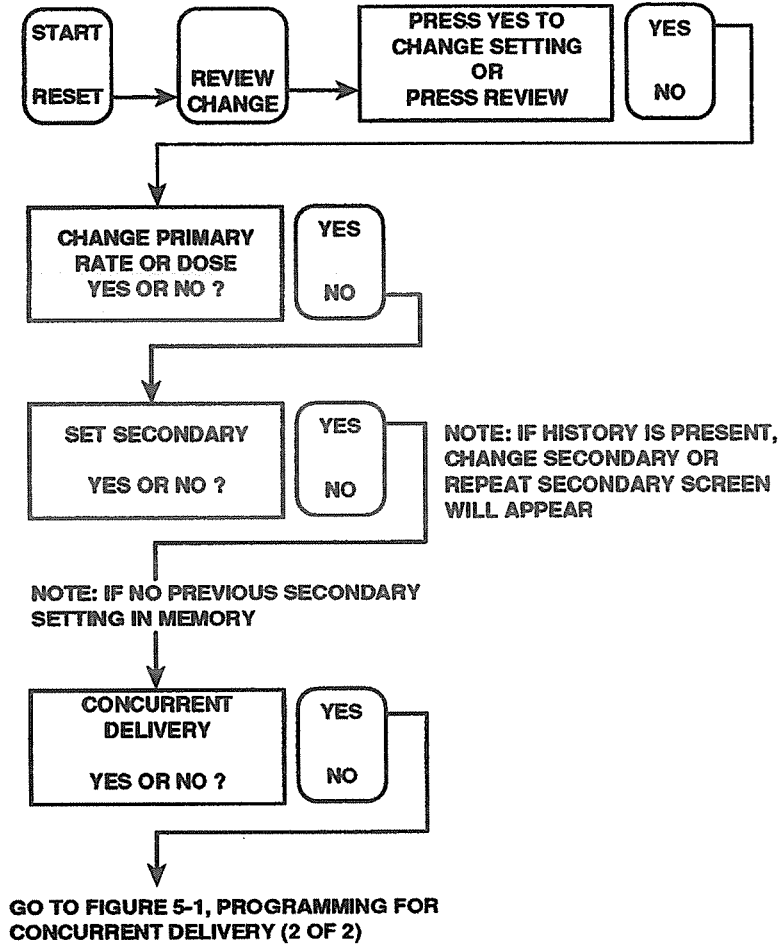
START

RESET

REVIEW CHANGE

PRESS YES TO CHANGE SETTING OR PRESS REVIEW

YES

NO

CHANGE PRIMARY RATE OR DOSE YES OR NO ?

YES

NO

SET SECONDARY

YES OR NO ?

YES

NO

NOTE: IF HISTORY IS PRESENT, CHANGE SECONDARY OR REPEAT SECONDARY SCREEN WILL APPEAR

NOTE: IF NO PREVIOUS SECONDARY SETTING IN MEMORY

CONCURRENT DELIVERY

YES OR NO ?

YES

NO

GO TO FIGURE 5-1, PROGRAMMING FOR CONCURRENT DELIVERY (2 OF 2)